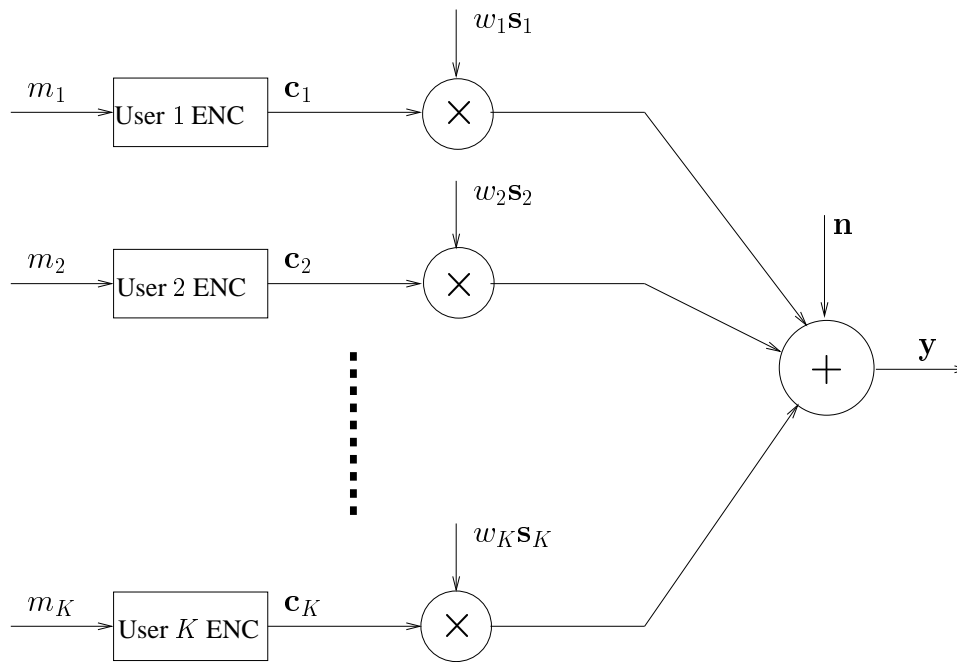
$w_1\mathbf{s}_1$

$m_1$ User 1 ENC $\mathbf{c}_1$ $\times$

$w_2\mathbf{s}_2$

$\mathbf{n}$

$m_2$ User 2 ENC $\mathbf{c}_2$ $\times$

$+$ $\mathbf{y}$

$w_K\mathbf{s}_K$

$m_K$ User $K$ ENC $\mathbf{c}_K$ $\times$